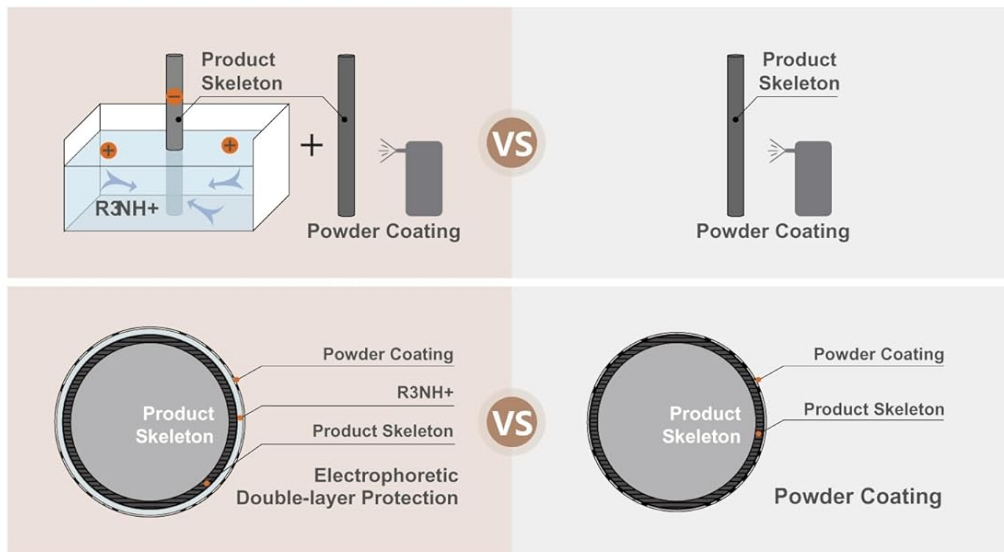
Product Skeleton

R3NH+

+

Powder Coating

VS

Product Skeleton

Powder Coating

Powder Coating

R3NH+

Product Skeleton

Product Skeleton

Electrophoretic Double-layer Protection

VS

Product Skeleton

Powder Coating

Product Skeleton

Powder Coating